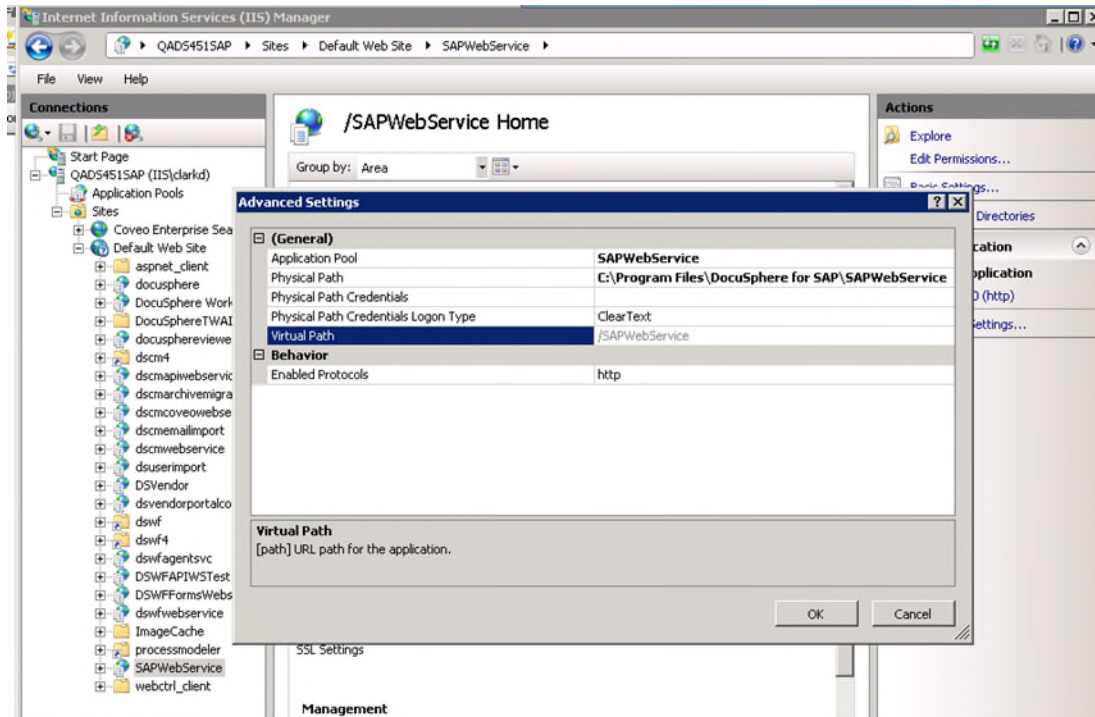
Internet Information Services (IIS) Manager

QADS451SAP ▸ Sites ▸ Default Web Site ▸ SAPWebService ▸

File View Help

Connections

Start Page
QADS451SAP (IIS\clarkd)
Application Pools
Sites
Coveo Enterprise Sea
Default Web Site
aspnet_client
docusphere
DocuSphere Work
DocuSphereTWAI
docuspherereviewe
dscm4
dscmapiwebservic
dscmarchivemigra
dscmcoveowebse
dscmemailimport
dscmwebservice
dsuserimport
DSVendor
dsvendorportalco
dswf
dswf4
dswfagentsvc
DSWFAPIWSTest
DSWFFormsWebs
dswfwebservice
ImageCache
processmodeler
SAPWebService
webctrl_client

/SAPWebService Home

Group by: Area

SSL Settings

Management

Actions

Explore
Edit Permissions...
Basic Settings...
Directories
cation
pplication
0 (http)
Settings...

Advanced Settings

| (General) | |
|---|---|
| Application Pool | SAPWebService |
| Physical Path | C:\Program Files\DocuSphere for SAP\SAPWebService |
| Physical Path Credentials | |
| Physical Path Credentials Logon Type | ClearText |
| Virtual Path | /SAPWebService |
| Behavior | |
| Enabled Protocols | http |

Virtual Path
[path] URL path for the application.

OK Cancel